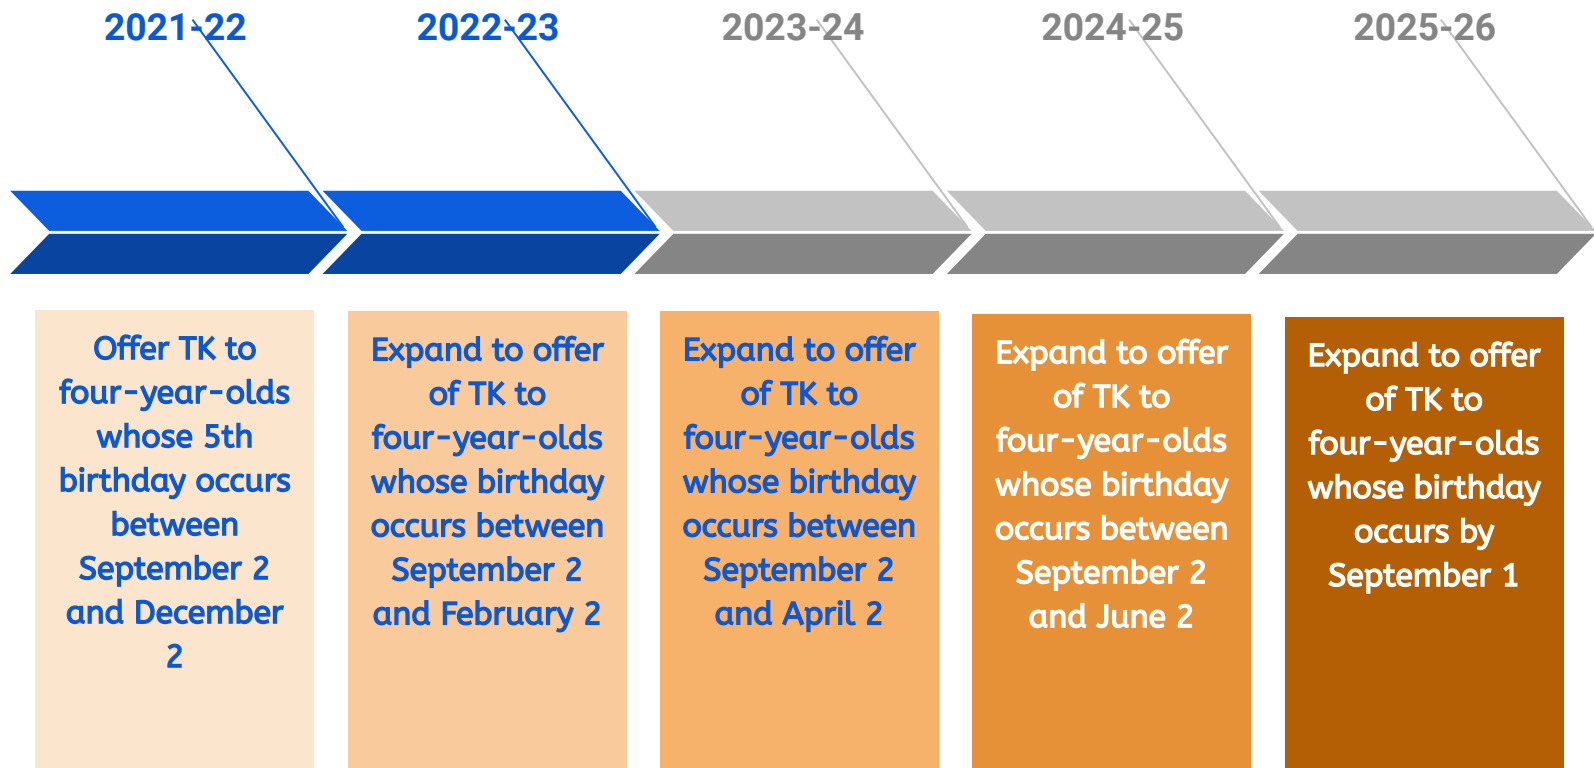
2021-22

2022-23

2023-24

2024-25

2025-26

Offer TK to four-year-olds whose 5th birthday occurs between September 2 and December 2

Expand to offer of TK to four-year-olds whose birthday occurs between September 2 and February 2

Expand to offer of TK to four-year-olds whose birthday occurs between September 2 and April 2

Expand to offer of TK to four-year-olds whose birthday occurs between September 2 and June 2

Expand to offer of TK to four-year-olds whose birthday occurs by September 1